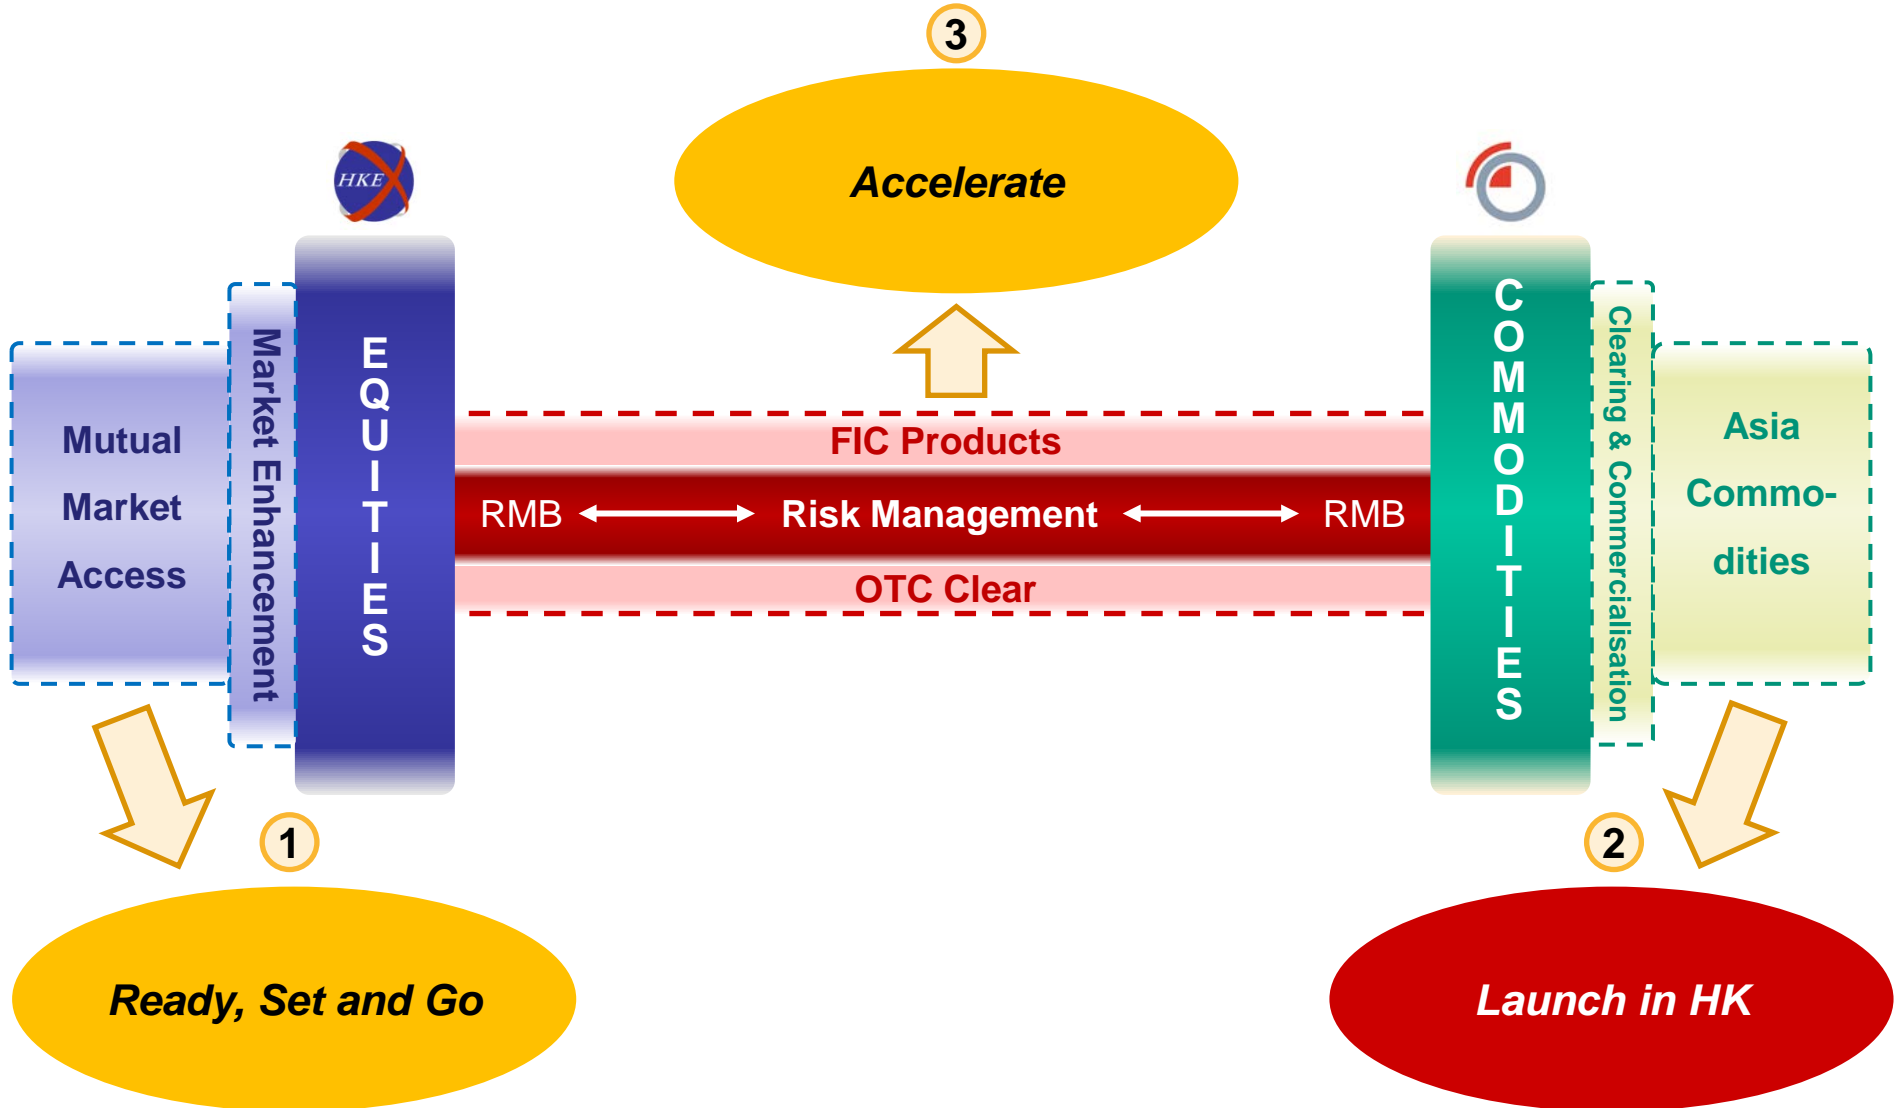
3

Accelerate

HKE

Mutual Market Access

Market Enhancement

EQUITIES

FIC Products

RMB Risk Management RMB

OTC Clear

COMMODITIES

Clearing & Commercialisation

Asia Commodities

1

Ready, Set and Go

2

Launch in HK